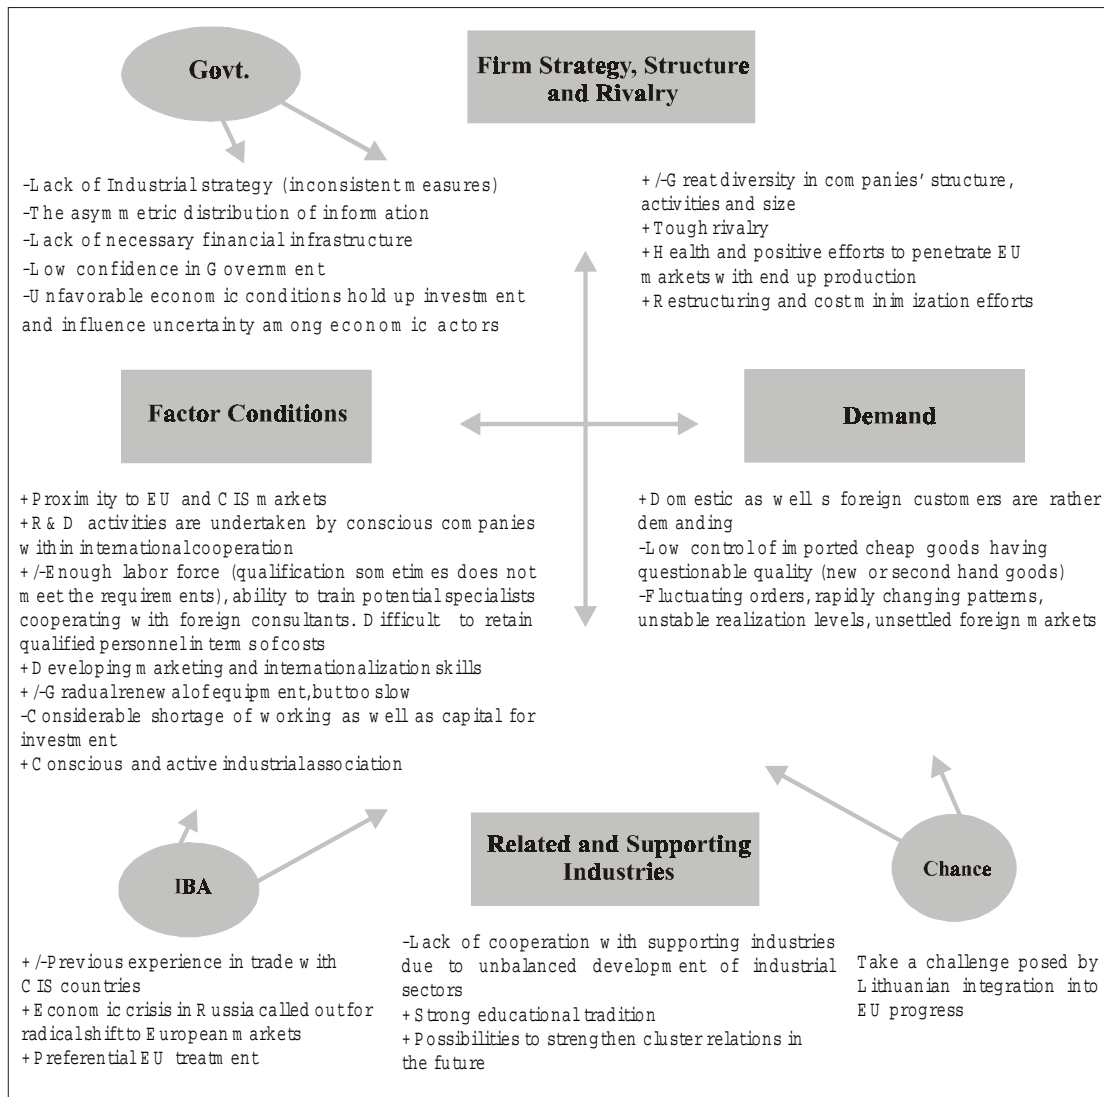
Govt.

Firm Strategy, Structure and Rivalry

-Lack of Industrial strategy (inconsistent measures)
-The asymmetric distribution of information
-Lack of necessary financial infrastructure
-Low confidence in Government
-Unfavorable economic conditions hold up investment and influence uncertainty among economic actors

+/-Great diversity in companies' structure, activities and size
+Tough rivalry
+Health and positive efforts to penetrate EU markets with end up production
+Restructuring and cost minimization efforts

Factor Conditions

Demand

+Proximity to EU and CIS markets
+R&D activities are undertaken by conscious companies within international cooperation
+/-Enough labor force (qualification sometimes does not meet the requirements), ability to train potential specialists cooperating with foreign consultants. Difficult to retain qualified personnel in terms of costs
+Developing marketing and internationalization skills
+/-Gradual renewal of equipment, but too slow
-Considerable shortage of working as well as capital for investment
+Conscious and active industrial association

+Domestic as well s foreign customers are rather demanding
-Low control of imported cheap goods having questionable quality (new or second hand goods)
-Fluctuating orders, rapidly changing patterns, unstable realization levels, unsettled foreign markets

IBA

Related and Supporting Industries

Chance

+/-Previous experience in trade with CIS countries
+Economic crisis in Russia called out for radical shift to European markets
+Preferential EU treatment

-Lack of cooperation with supporting industries due to unbalanced development of industrial sectors
+Strong educational tradition
+Possibilities to strengthen cluster relations in the future

Take a challenge posed by Lithuanian integration into EU progress